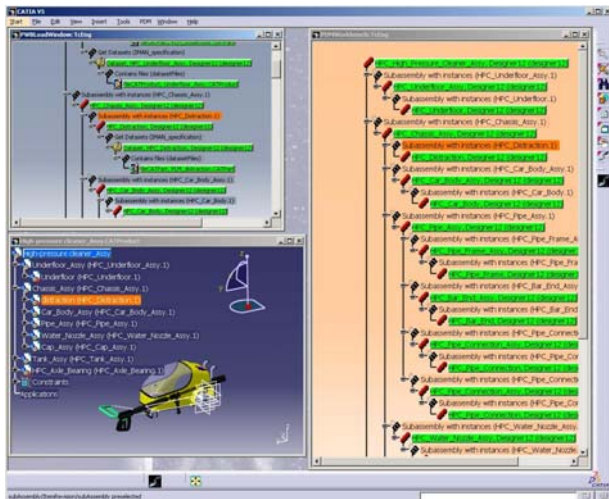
CATIA V5
Start File Edit View Insert Tools PDM Window Help

PWBLoadWindow: Tcling
Get Datasets (DNA_specification)
Dataset: HPC_Underfloor_Assy_Designer12 (designer12)
Contains files (datasetFiles)
Subassembly with instances (HPC_Chassis_Assy.1)
HPC_Chassis_Assy_Designer12 (designer12)
Subassembly with instances (HPC_Distraction.1)
HPC_Distraction_Designer12 (designer12)
Get Datasets (DNA_specification)
Dataset: HPC_Distraction_Designer12 (designer12)
Contains files (datasetFiles)
Subassembly with instances (HPC_Car_Body_Assy.1)
HPC_Car_Body_Assy_Designer12 (designer12)
Subassembly with instances (HPC_Car_Body.1)
HPC_Car_Body_Designer12 (designer12)

High-pressure cleaner_Assy.CATProduct
High-pressure cleaner_Assy
Underfloor_Assy (HPC_Underfloor_Assy.1)
Underfloor (HPC_Underfloor.1)
Chassis_Assy (HPC_Chassis_Assy.1)
Distraction (HPC_Distraction.1)
Car_Body_Assy (HPC_Car_Body_Assy.1)
Pipe_Assy (HPC_Pipe_Assy.1)
Water_Nozzle_Assy (HPC_Water_Nozzle_Assy.1)
Cap_Assy (HPC_Cap_Assy.1)
Tank_Assy (HPC_Tank_Assy.1)
HPC_Axle_Bearing (HPC_Axle_Bearing.1)
Constraints
Applications

PDMWorkbench: Tcling
HPC_High_Pressure_Cleaner_Assy_Designer12 (designer12)
Subassembly with instances (HPC_Underfloor_Assy.1)
HPC_Underfloor_Assy_Designer12 (designer12)
Subassembly with instances (HPC_Underfloor.1)
HPC_Underfloor_Designer12 (designer12)
Subassembly with instances (HPC_Chassis_Assy.1)
HPC_Chassis_Assy_Designer12 (designer12)
Subassembly with instances (HPC_Distraction.1)
HPC_Distraction_Designer12 (designer12)
Subassembly with instances (HPC_Car_Body_Assy.1)
HPC_Car_Body_Assy_Designer12 (designer12)
Subassembly with instances (HPC_Car_Body.1)
HPC_Car_Body_Designer12 (designer12)
Subassembly with instances (HPC_Pipe_Assy.1)
HPC_Pipe_Assy_Designer12 (designer12)
Subassembly with instances (HPC_Pipe_Frame_A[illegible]
HPC_Pipe_Frame_Assy_Designer12 (designer12)
Subassembly with instances (HPC_Pipe_Fra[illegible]
HPC_Pipe_Frame_Designer12 (designer12)
Subassembly with instances (HPC_Bar_End_Assy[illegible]
HPC_Bar_End_Assy_Designer12 (designer12)
Subassembly with instances (HPC_Bar_End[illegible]
HPC_Bar_End_Designer12 (designer12)
Subassembly with instances (HPC_Pipe_Connecti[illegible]
HPC_Pipe_Connection_Assy_Designer12 (designer12)
Subassembly with instances (HPC_Pipe_Cor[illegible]
HPC_Pipe_Connection_Designer12 (designer12)
Subassembly with instances (HPC_Pipe_Connecti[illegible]
HPC_Pipe_Connection_Assy_Designer12 (designer12)
Subassembly with instances (HPC_Pipe_Cor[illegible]
HPC_Pipe_Connection_Designer12 (designer12)
Subassembly with instances (HPC_Water_Nozzle_Assy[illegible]
HPC_Water_Nozzle_Assy_Designer12 (designer12)
Subassembly with instances (HPC_Water_Nozzle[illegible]

subAssembly/Distraction/subassembly preselected